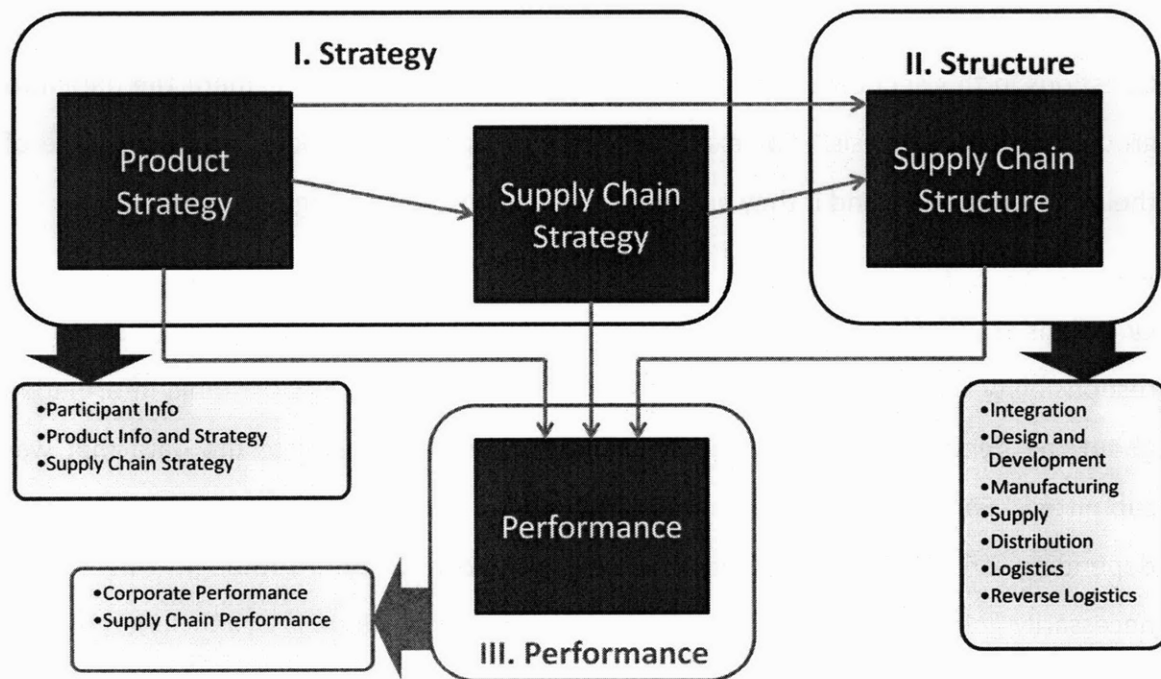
I. Strategy

Product Strategy

Supply Chain Strategy

II. Structure

Supply Chain Structure

•Participant Info
•Product Info and Strategy
•Supply Chain Strategy

Performance

III. Performance

•Corporate Performance
•Supply Chain Performance

•Integration
•Design and Development
•Manufacturing
•Supply
•Distribution
•Logistics
•Reverse Logistics